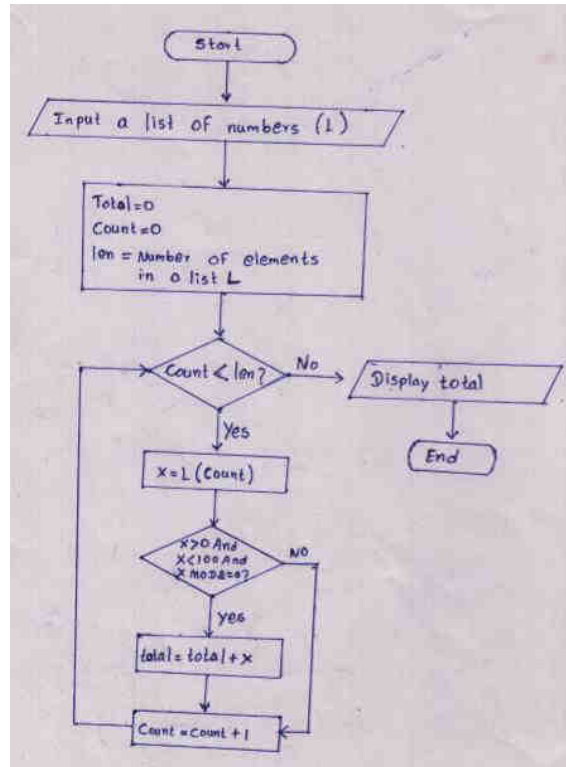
Start

Input a list of numbers (L)

Total=0
Count=0
len = Number of elements in a list L

Count < len?

No

Display total

End

Yes

x = L (Count)

x>0 And x<100 And x mod 2=0?

NO

yes

total = total + x

Count = Count + 1